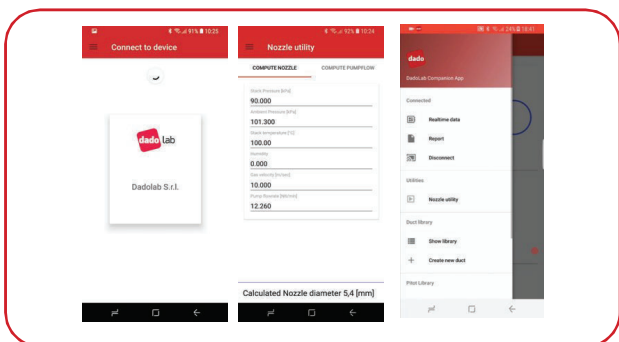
91% 10:25

Connect to device

dado lab

Dadolab S.r.l.

92% 10:24

Nozzle utility

COMPUTE NOZZLE

COMPUTE PUMPFLOW

Stack Pressure [kPa]

90.000

Ambient Pressure [kPa]

101.300

Stack temperature [°C]

100.00

Humidity

0.000

Gas velocity [m/sec]

10.000

Pump flowrate [l/min]

12.260

Calculated Nozzle diameter 5,4 [mm]

24% 18:41

dado

Dadolab Companion App

Connected

Realtime data

Report

Disconnect

Utilities

Nozzle utility

Duct library

Show library

Create new duct

Pitot Library